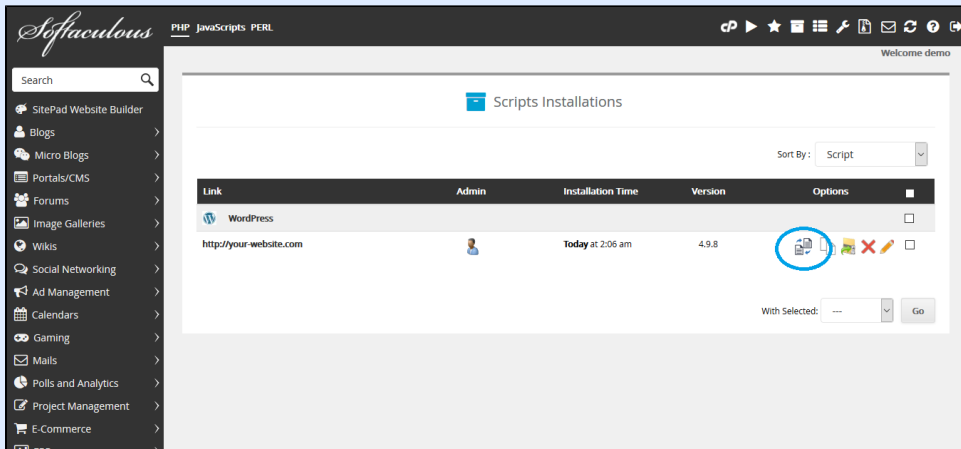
Softaculous PHP JavaScripts PERL

Welcome demo

Search

SitePad Website Builder
Blogs
Micro Blogs
Portals/CMS
Forums
Image Galleries
Wikis
Social Networking
Ad Management
Calendars
Gaming
Mails
Polls and Analytics
Project Management
E-Commerce

Scripts Installations

Sort By : Script

| Link | Admin | Installation Time | Version | Options | |
|---|---|---|---|---|---|
| WordPress | | | | | |
| http://your-website.com | | Today at 2:06 am | 4.9.8 | | |

With Selected: --- Go